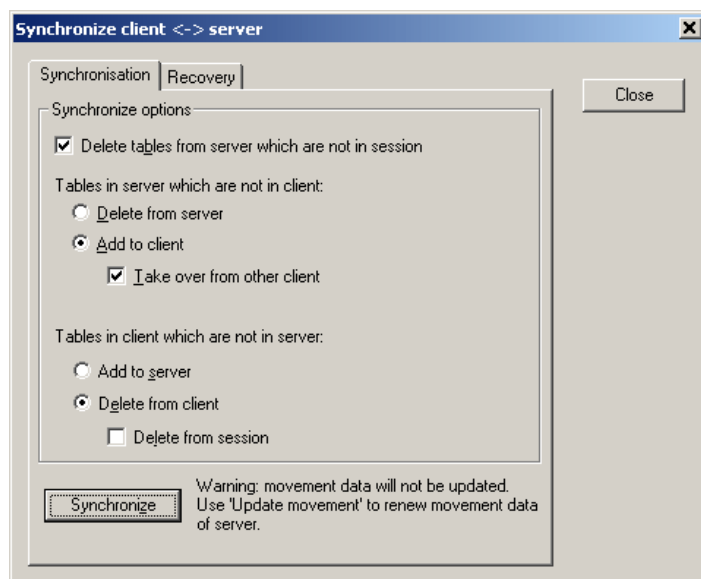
Synchronize client <-> server

Synchronisation | Recovery

Close

Synchronize options

Delete tables from server which are not in session

Tables in server which are not in client:

Delete from server

Add to client

Take over from other client

Tables in client which are not in server:

Add to server

Delete from client

Delete from session

Synchronize

Warning: movement data will not be updated. Use 'Update movement' to renew movement data of server.